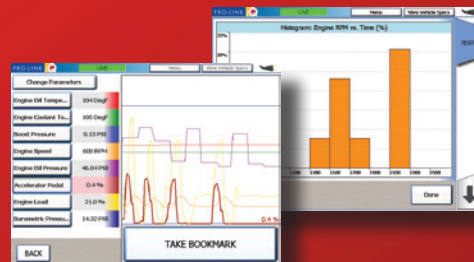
PRO-LINK
Live
Menu
View Vehicle Specs
Histogram: Engine RPM vs. Time (%)
30%
20%
10%
1000
1200
1500
1800
2100
2400
2700
Done
TEST

PRO-LINK
Live
Menu
View Vehicle Specs
Change Parameters
Engine Oil Tempe...
104 DegF
Engine Coolant Te...
105 DegF
Boost Pressure
0.13 PSI
Engine Speed
600 RPM
Engine Oil Pressure
46.04 PSI
Accelerator Pedal
0.4 %
Engine Load
21.0 %
Barometric Pressu...
14.32 PSI
0.4 %
BACK
TAKE BOOKMARK